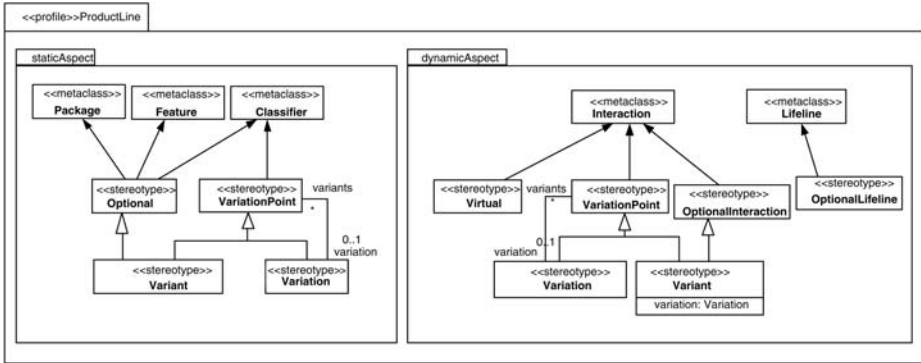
<<profile>>ProductLine

staticAspect

<<metaclass>>
Package

<<metaclass>>
Feature

<<metaclass>>
Classifier

<<stereotype>>
Optional

<<stereotype>>
VariationPoint

variants
*

0..1
variation

<<stereotype>>
Variant

<<stereotype>>
Variation

dynamicAspect

<<metaclass>>
Interaction

<<metaclass>>
Lifeline

<<stereotype>>
Virtual

variants
*

<<stereotype>>
VariationPoint

<<stereotype>>
OptionalInteraction

<<stereotype>>
OptionalLifeline

0..1
variation

<<stereotype>>
Variation

<<stereotype>>
Variant

variation: Variation